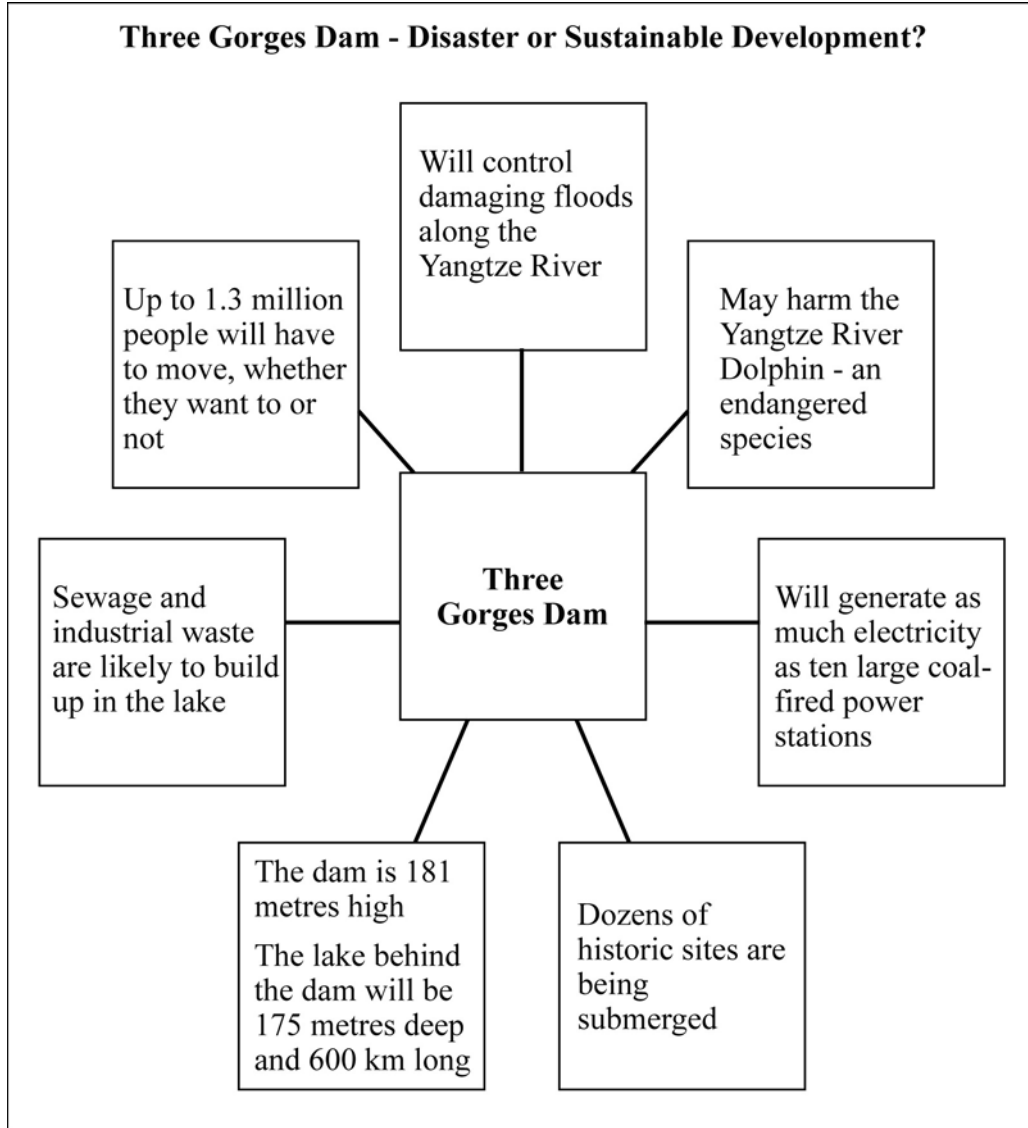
Three Gorges Dam - Disaster or Sustainable Development?

Will control damaging floods along the Yangtze River

Up to 1.3 million people will have to move, whether they want to or not

May harm the Yangtze River Dolphin - an endangered species

Three Gorges Dam

Sewage and industrial waste are likely to build up in the lake

Will generate as much electricity as ten large coal-fired power stations

The dam is 181 metres high

The lake behind the dam will be 175 metres deep and 600 km long

Dozens of historic sites are being submerged